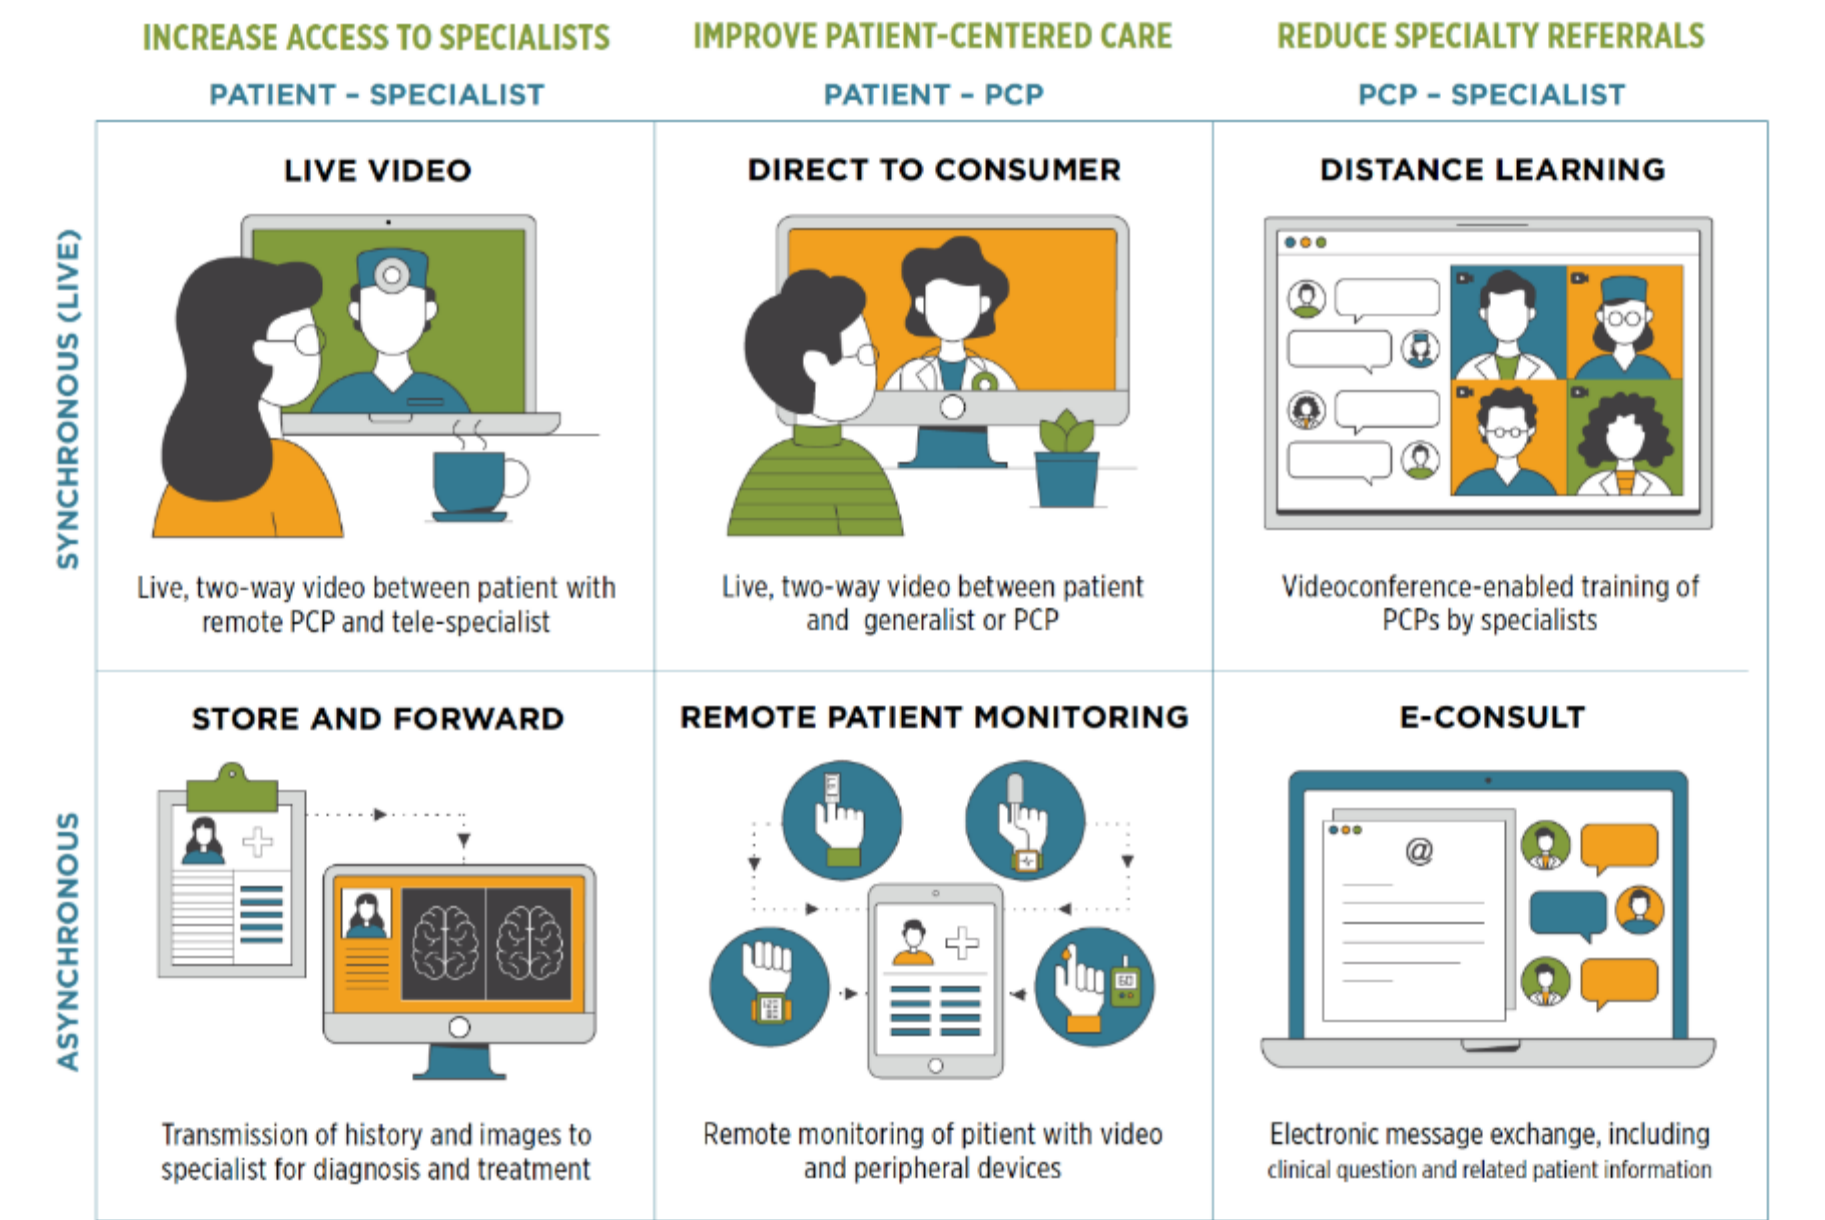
INCREASE ACCESS TO SPECIALISTS
PATIENT – SPECIALIST

IMPROVE PATIENT-CENTERED CARE
PATIENT – PCP

REDUCE SPECIALTY REFERRALS
PCP – SPECIALIST

SYNCHRONOUS (LIVE)

LIVE VIDEO

Live, two-way video between patient with remote PCP and tele-specialist

DIRECT TO CONSUMER

Live, two-way video between patient and generalist or PCP

DISTANCE LEARNING

Videoconference-enabled training of PCPs by specialists

ASYNCHRONOUS

STORE AND FORWARD

Transmission of history and images to specialist for diagnosis and treatment

REMOTE PATIENT MONITORING

Remote monitoring of pitient with video and peripheral devices

E-CONSULT

@

Electronic message exchange, including clinical question and related patient information